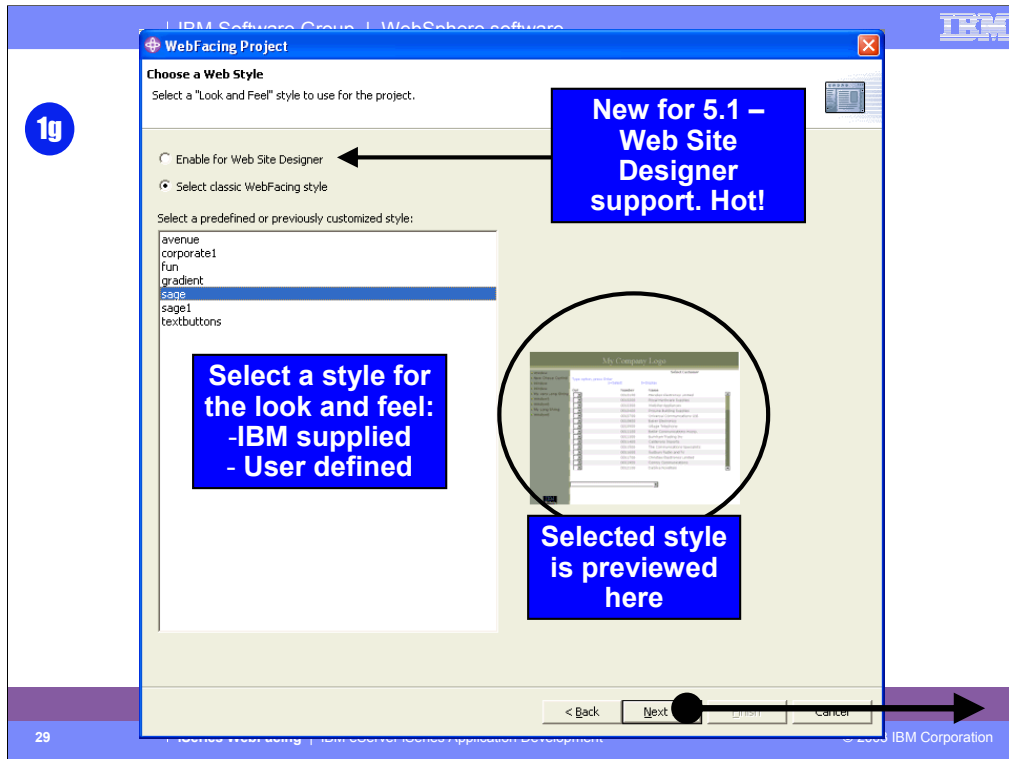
IBM Software Group | WebSphere software

IBM

1g

WebFacing Project

Choose a Web Style

Select a "Look and Feel" style to use for the project.

New for 5.1 – Web Site Designer support. Hot!

Enable for Web Site Designer

Select classic WebFacing style

Select a predefined or previously customized style:

avenue
corporate1
fun
gradient
sage
sage1
textbuttons

Select a style for the look and feel:
-IBM supplied
- User defined

My Company Logo

Selected style is previewed here

< Back

Next

Finish

Cancel

29

iSeries WebFacing | IBM eServer iSeries Application Development

© 2003 IBM Corporation